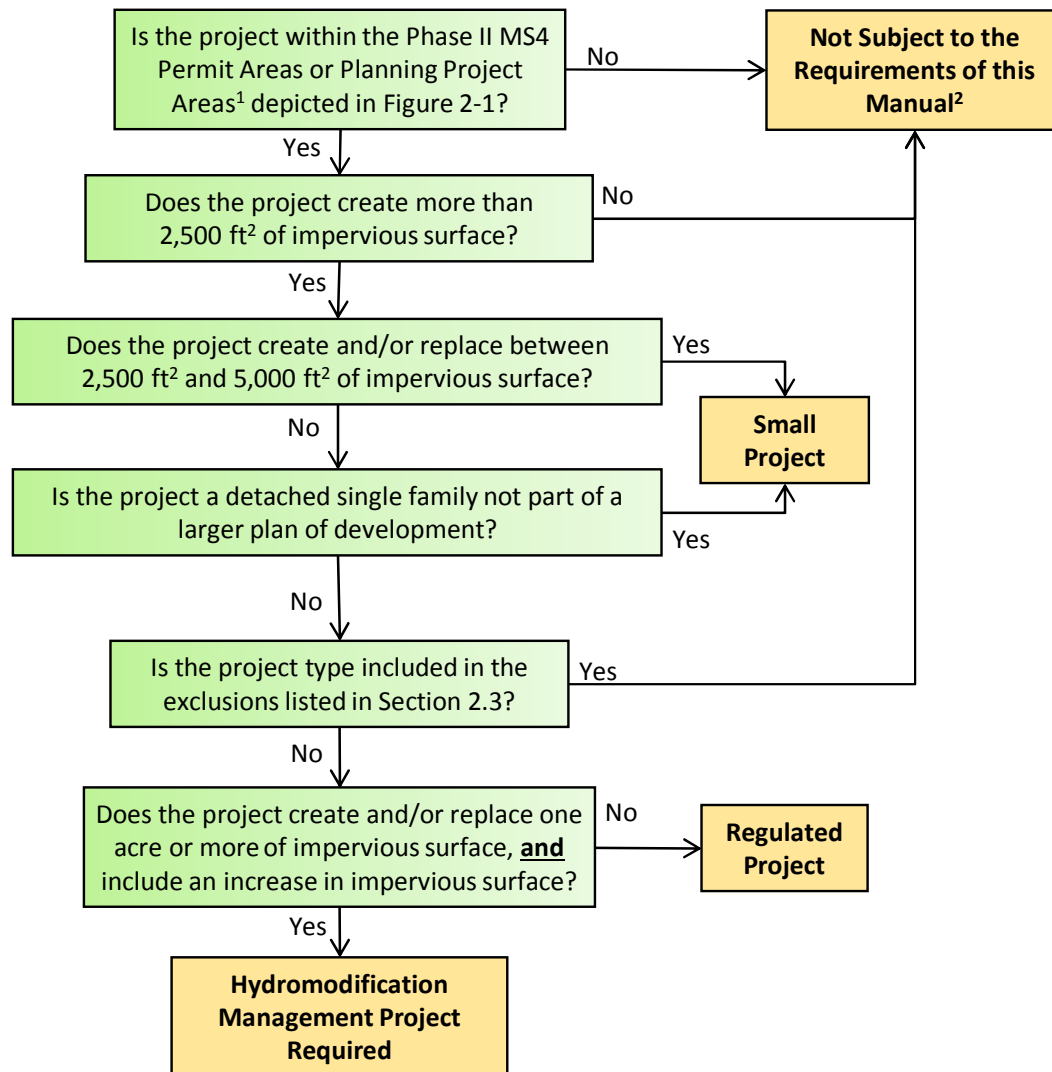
Is the project within the Phase II MS4 Permit Areas or Planning Project Areas$^1$ depicted in Figure 2-1?

No

**Not Subject to the Requirements of this Manual$^2$**

Yes

Does the project create more than 2,500 ft$^2$ of impervious surface?

No

Yes

Does the project create and/or replace between 2,500 ft$^2$ and 5,000 ft$^2$ of impervious surface?

Yes

**Small Project**

No

Is the project a detached single family not part of a larger plan of development?

Yes

No

Is the project type included in the exclusions listed in Section 2.3?

Yes

No

Does the project create and/or replace one acre or more of impervious surface, **and** include an increase in impervious surface?

No

**Regulated Project**

Yes

**Hydromodification Management Project Required**